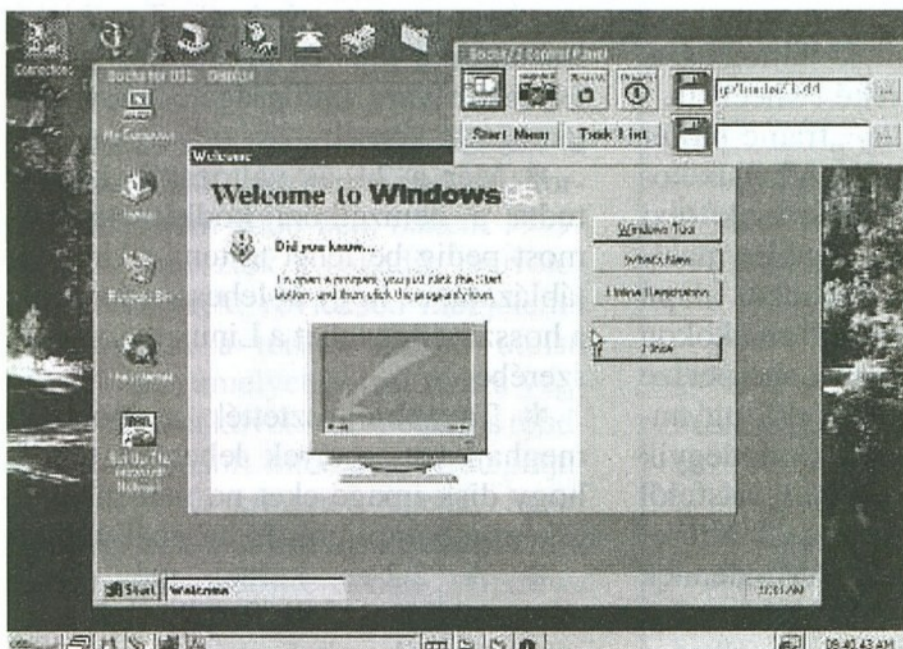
Connections

Bochs for OS/2 Desktop

My Computer

Network

Recycle Bin

The Internet

Set Up The Microsoft Network

Welcome

Welcome to Windows95

Did you know...

To open a program, you just click the Start button, and then click the program's icon.

Windows Tour

What's New

Online Registration

Close

Bochs/2 Control Panel

Start Menu

Task List

g:/bochs/1.44

Start

Welcome

10:51 AM

08:43:43 AM